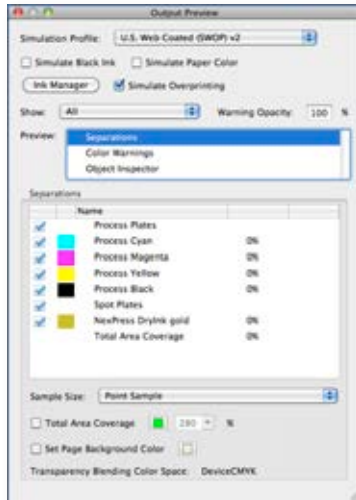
Output Preview

Simulation Profile: U.S. Web Coated (SWOP) v2

Simulate Black Ink Simulate Paper Color

Ink Manager Simulate Overprinting

Show: All Warning Opacity: 100 %

Preview: Separations
Color Warnings
Object Inspector

Separations

| | | Name | |
|---|---|---|---|
| | | Process Plates | |
| ✓ | | Process Cyan | 0% |
| ✓ | | Process Magenta | 0% |
| ✓ | | Process Yellow | 0% |
| ✓ | | Process Black | 0% |
| | | Spot Plates | |
| ✓ | | NexPress Drylnk gold | 0% |
| | | Total Area Coverage | 0% |

Sample Size: Point Sample

Total Area Coverage 280 %

Set Page Background Color

Transparency Blending Color Space: DeviceCMYK